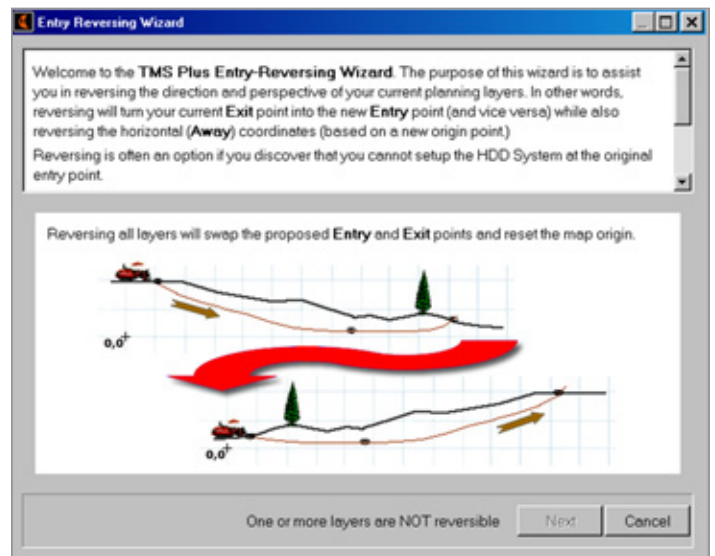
Entry Reversing Wizard

Welcome to the **TMS Plus Entry-Reversing Wizard**. The purpose of this wizard is to assist you in reversing the direction and perspective of your current planning layers. In other words, reversing will turn your current **Exit** point into the new **Entry** point (and vice versa) while also reversing the horizontal (**Away**) coordinates (based on a new origin point.)

Reversing is often an option if you discover that you cannot setup the HDD System at the original entry point.

Reversing all layers will swap the proposed **Entry** and **Exit** points and reset the map origin.

0,0

0,0

One or more layers are NOT reversible

Next

Cancel